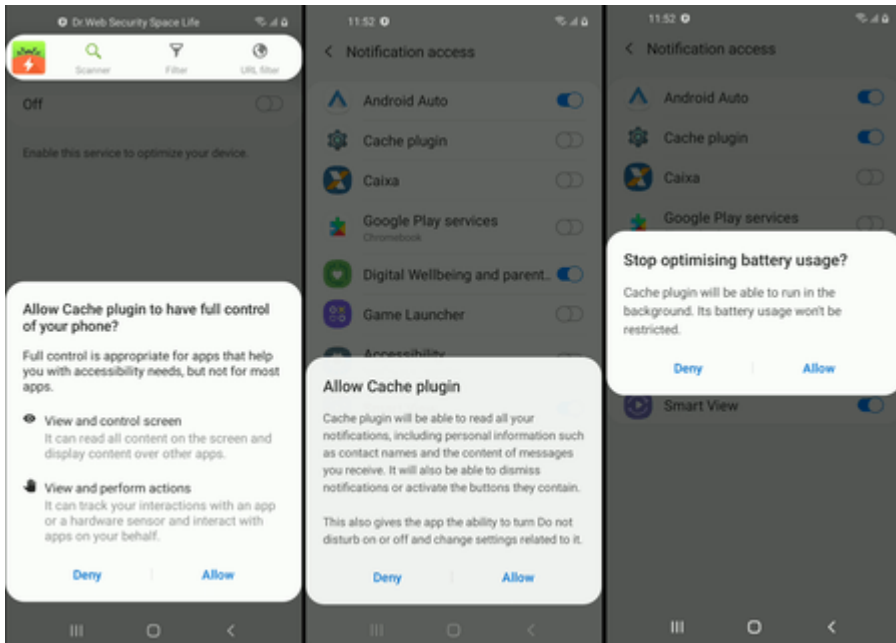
Dr.Web Security Space Life

Scanner

Filter

URL filter

Off

Enable this service to optimize your device.

Allow Cache plugin to have full control of your phone?

Full control is appropriate for apps that help you with accessibility needs, but not for most apps.

View and control screen
It can read all content on the screen and display content over other apps.

View and perform actions
It can track your interactions with an app or a hardware sensor and interact with apps on your behalf.

Deny | Allow

11:52

Notification access

Android Auto

Cache plugin

Caixa

Google Play services
Chromebook

Digital Wellbeing and parent...

Game Launcher

Accessibility

Allow Cache plugin

Cache plugin will be able to read all your notifications, including personal information such as contact names and the content of messages you receive. It will also be able to dismiss notifications or activate the buttons they contain.

This also gives the app the ability to turn Do not disturb on or off and change settings related to it.

Deny | Allow

11:52

Notification access

Android Auto

Cache plugin

Caixa

Google Play services

Stop optimising battery usage?

Cache plugin will be able to run in the background. Its battery usage won't be restricted.

Deny | Allow

Smart View